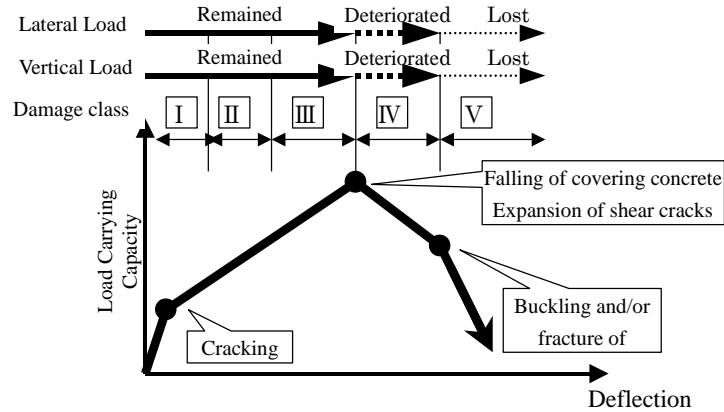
Lateral Load
Remained
Deteriorated
Lost

Vertical Load
Remained
Deteriorated
Lost

Damage class
I
II
III
IV
V

Load Carrying Capacity

Falling of covering concrete
Expansion of shear cracks

Buckling and/or fracture of

Cracking

Deflection